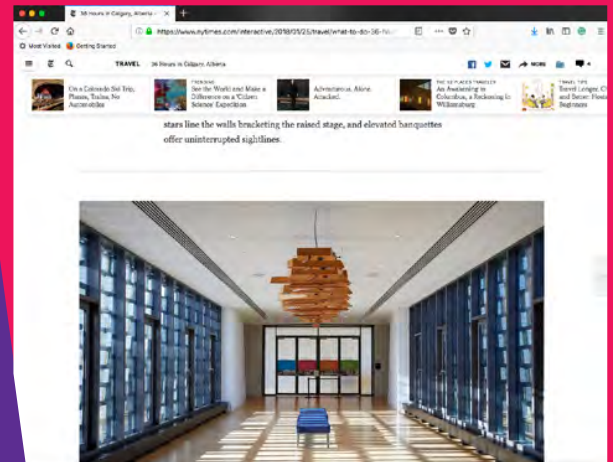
36 Hours in Calgary, Alberta

https://www.nytimes.com/interactive/2018/03/25/travel/what-to-do-36-hou

Most Visited Getting Started

TRAVEL 36 Hours in Calgary, Alberta

MORE

On a Colorado Ski Trip, Planes, Trains, No Automobiles

PASSAGE
See the World and Make a Difference on a 'Citizen Science' Expedition

Adventurous, Alone, Attacked.

THE 52 PLACES TRAVELER
An Awakening in Columbus, a Reckoning in Williamsburg

TRAVEL TIPS
Travel Longer, Cheaper and Smarter: Flexible Beginners

stars line the walls bracketing the raised stage, and elevated banquettes offer uninterrupted sightlines.